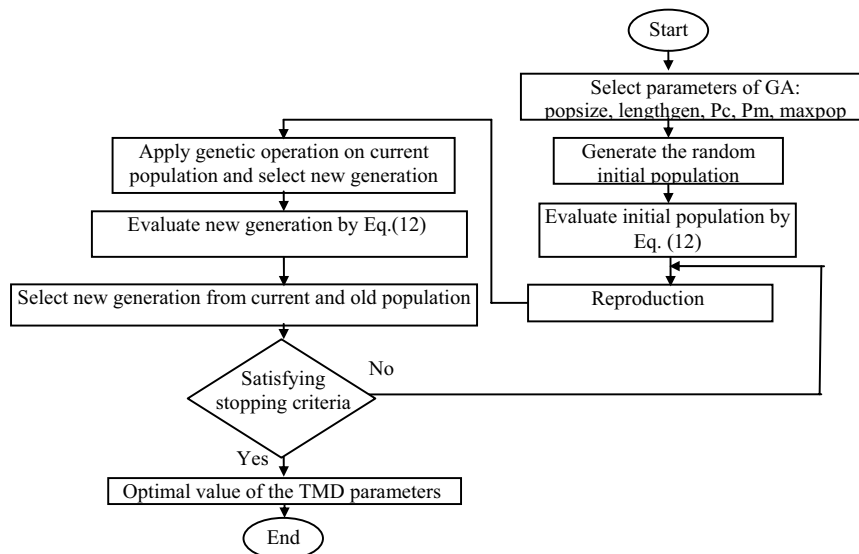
Start

Select parameters of GA: popsize, lengthgen, Pc, Pm, maxpop

Generate the random initial population

Evaluate initial population by Eq. (12)

Reproduction

Apply genetic operation on current population and select new generation

Evaluate new generation by Eq.(12)

Select new generation from current and old population

Satisfying stopping criteria

No

Yes

Optimal value of the TMD parameters

End